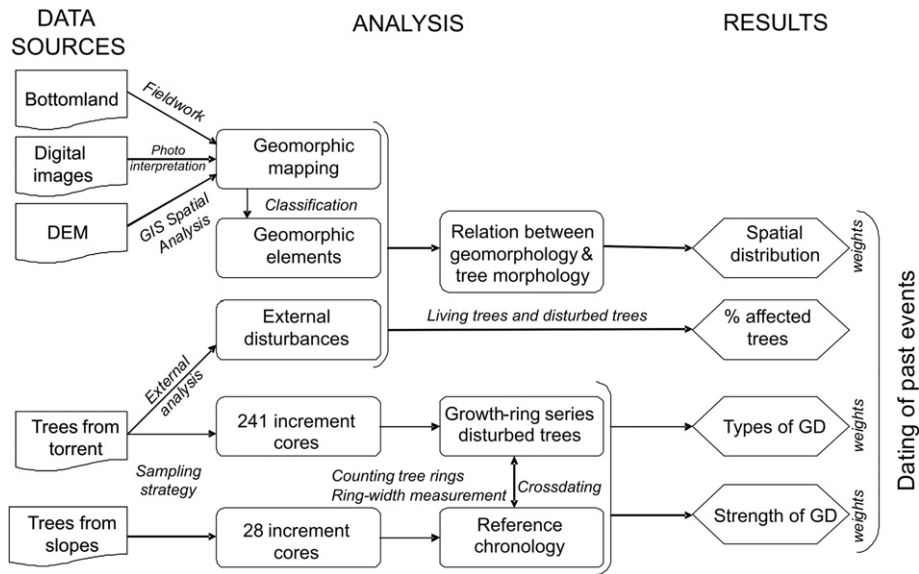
DATA SOURCES

ANALYSIS

RESULTS

Bottomland

Fieldwork

Digital images

Photo interpretation

Geomorphic mapping

DEM

GIS Spatial Analysis

Classification

Geomorphic elements

Relation between geomorphology & tree morphology

Spatial distribution

weights

External disturbances

Living trees and disturbed trees

% affected trees

Dating of past events

External analysis

Trees from torrent

241 increment cores

Growth-ring series disturbed trees

Types of GD

weights

Sampling strategy

Counting tree rings
Ring-width measurement

Crossdating

Trees from slopes

28 increment cores

Reference chronology

Strength of GD

weights